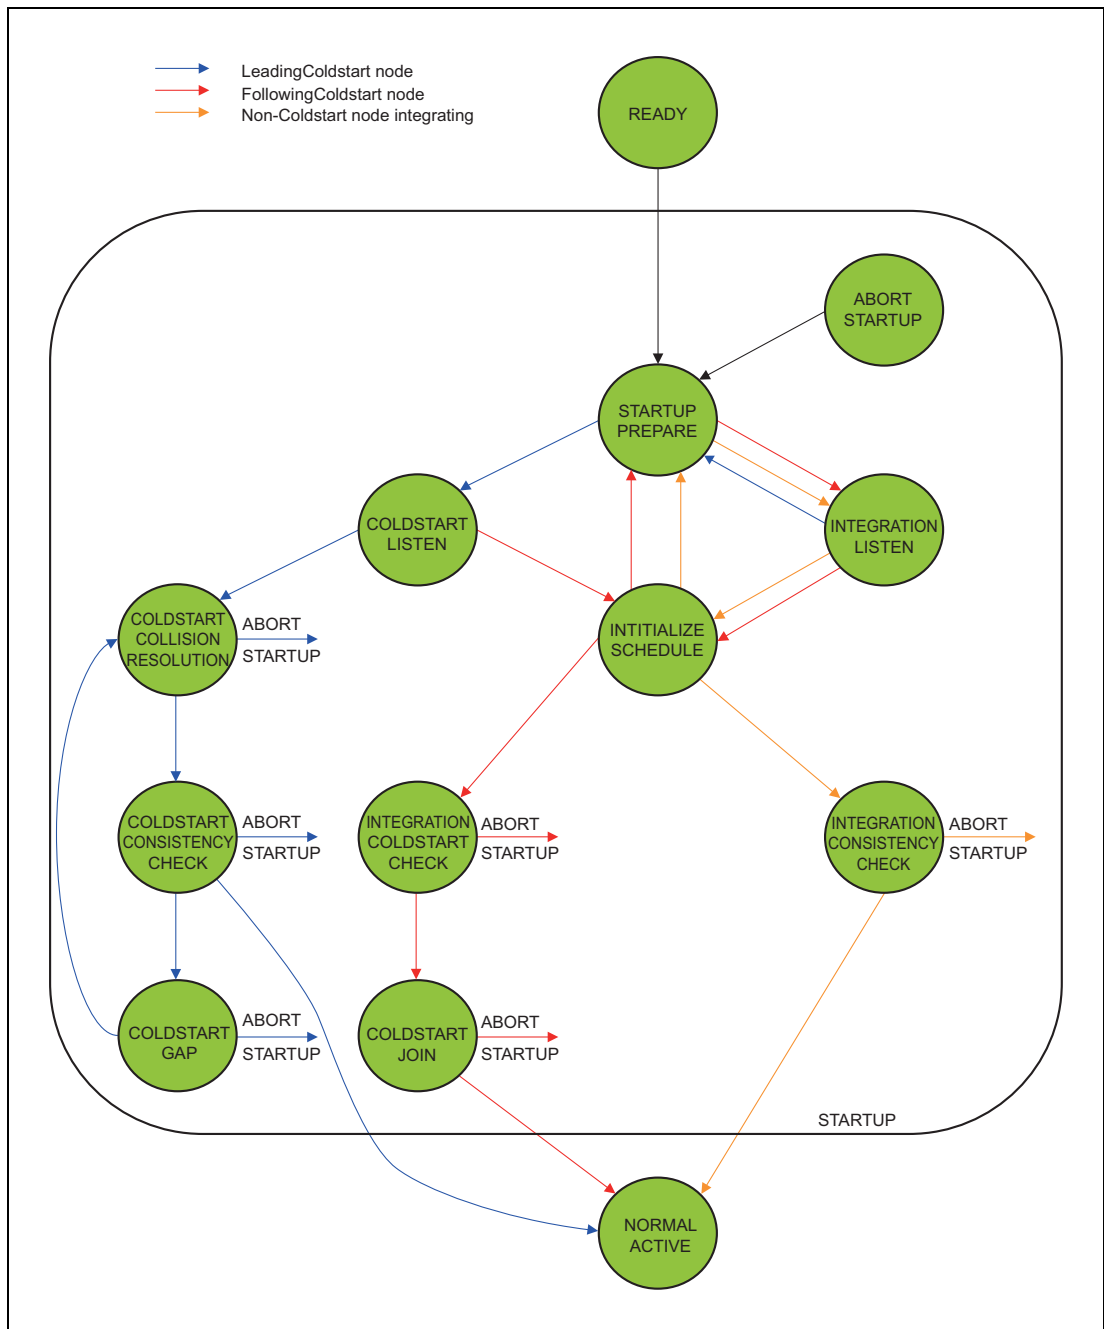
LeadingColdstart node
FollowingColdstart node
Non-Coldstart node integrating

READY

ABORT STARTUP

STARTUP PREPARE

COLDSTART LISTEN

INTEGRATION LISTEN

COLDSTART COLLISION RESOLUTION

ABORT STARTUP

INTITIALIZE SCHEDULE

COLDSTART CONSISTENCY CHECK

ABORT STARTUP

INTEGRATION COLDSTART CHECK

ABORT STARTUP

INTEGRATION CONSISTENCY CHECK

ABORT STARTUP

COLDSTART GAP

ABORT STARTUP

COLDSTART JOIN

ABORT STARTUP

STARTUP

NORMAL ACTIVE